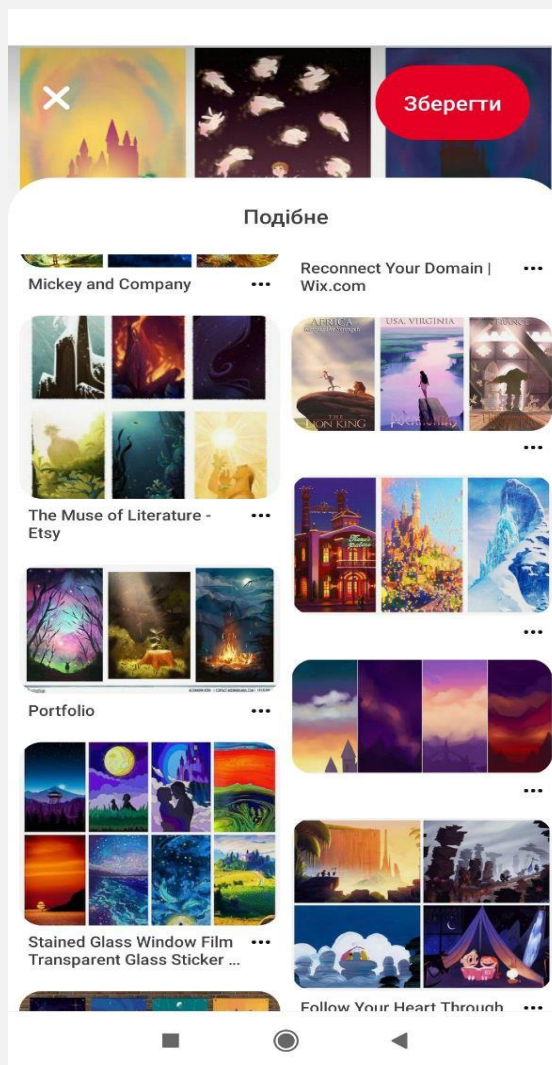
Зберегти

Подібне

Mickey and Company •••

Reconnect Your Domain | Wix.com •••

AFRICA
USA, VIRGINIA
THE LION KING
POCAHONTAS

•••

The Muse of Literature - Etsy •••

•••

Portfolio •••

•••

Stained Glass Window Film Transparent Glass Sticker ... •••

Follow Your Heart Through •••